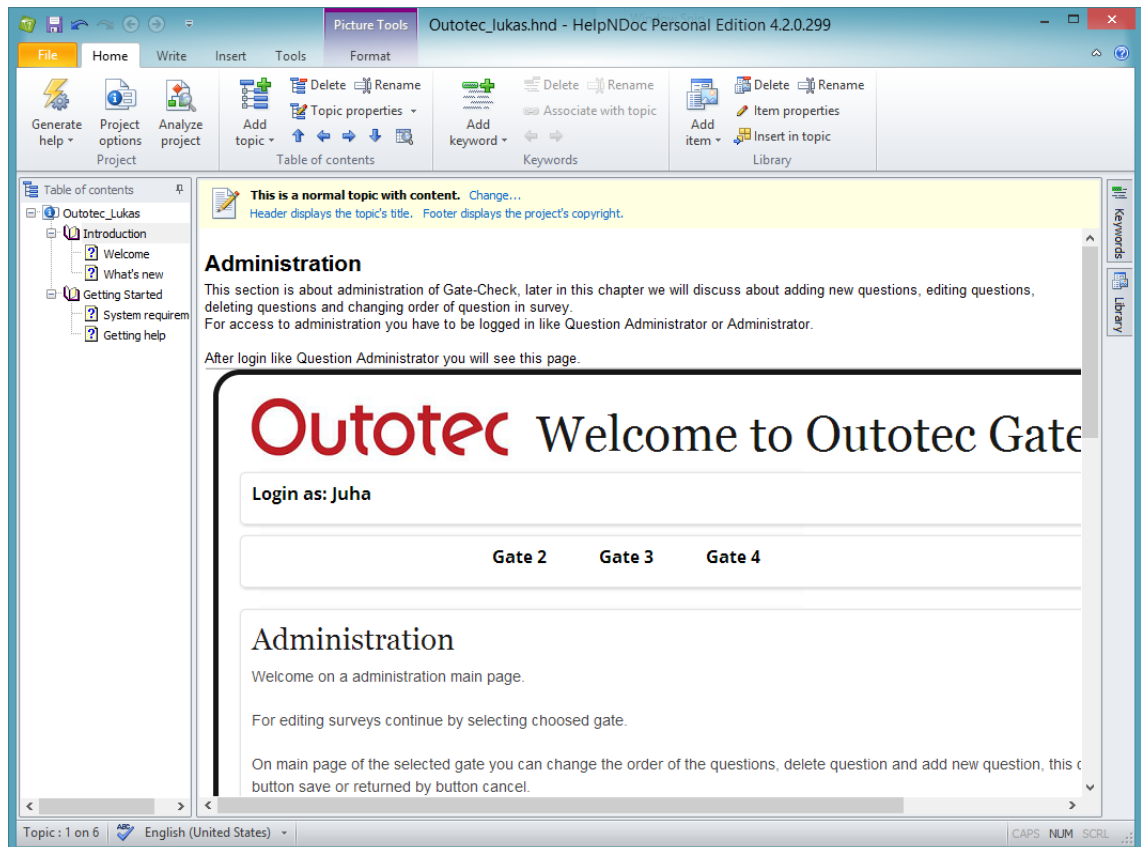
Picture Tools
Outotec_lukas.hnd - HelpNDoc Personal Edition 4.2.0.299

File | Home | Write | Insert | Tools | Format

Generate help
Project options
Analyze project
Project

Add topic
Delete
Rename
Topic properties
Table of contents

Add keyword
Delete
Rename
Associate with topic
Keywords

Add item
Delete
Rename
Item properties
Insert in topic
Library

Table of contents
Outotec_Lukas
Introduction
Welcome
What's new
Getting Started
System requirem
Getting help

This is a normal topic with content. Change...
Header displays the topic's title. Footer displays the project's copyright.

Keywords
Library

Administration
This section is about administration of Gate-Check, later in this chapter we will discuss about adding new questions, editing questions, deleting questions and changing order of question in survey.
For access to administration you have to be logged in like Question Administrator or Administrator.

After login like Question Administrator you will see this page.

Outotec Welcome to Outotec Gate

Login as: Juha

Gate 2 Gate 3 Gate 4

Administration
Welcome on a administration main page.

For editing surveys continue by selecting choosed gate.

On main page of the selected gate you can change the order of the questions, delete question and add new question, this c button save or returned by button cancel.

Topic : 1 on 6
English (United States)
CAPS NUM SCRL